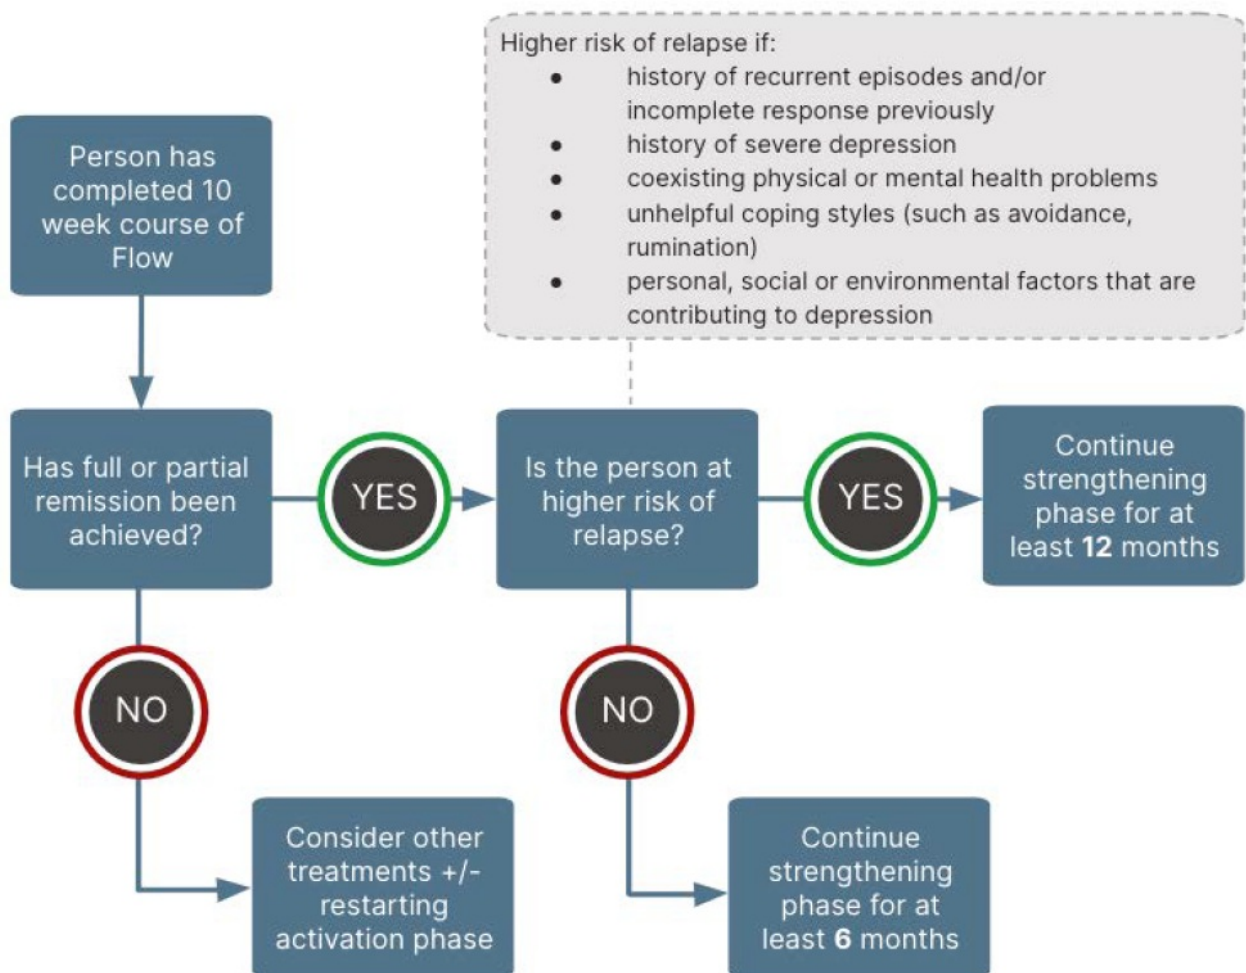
Person has completed 10 week course of Flow

Higher risk of relapse if:
- history of recurrent episodes and/or incomplete response previously
- history of severe depression
- coexisting physical or mental health problems
- unhelpful coping styles (such as avoidance, rumination)
- personal, social or environmental factors that are contributing to depression

Has full or partial remission been achieved?

YES

Is the person at higher risk of relapse?

YES

Continue strengthening phase for at least **12** months

NO

Consider other treatments +/- restarting activation phase

NO

Continue strengthening phase for at least **6** months